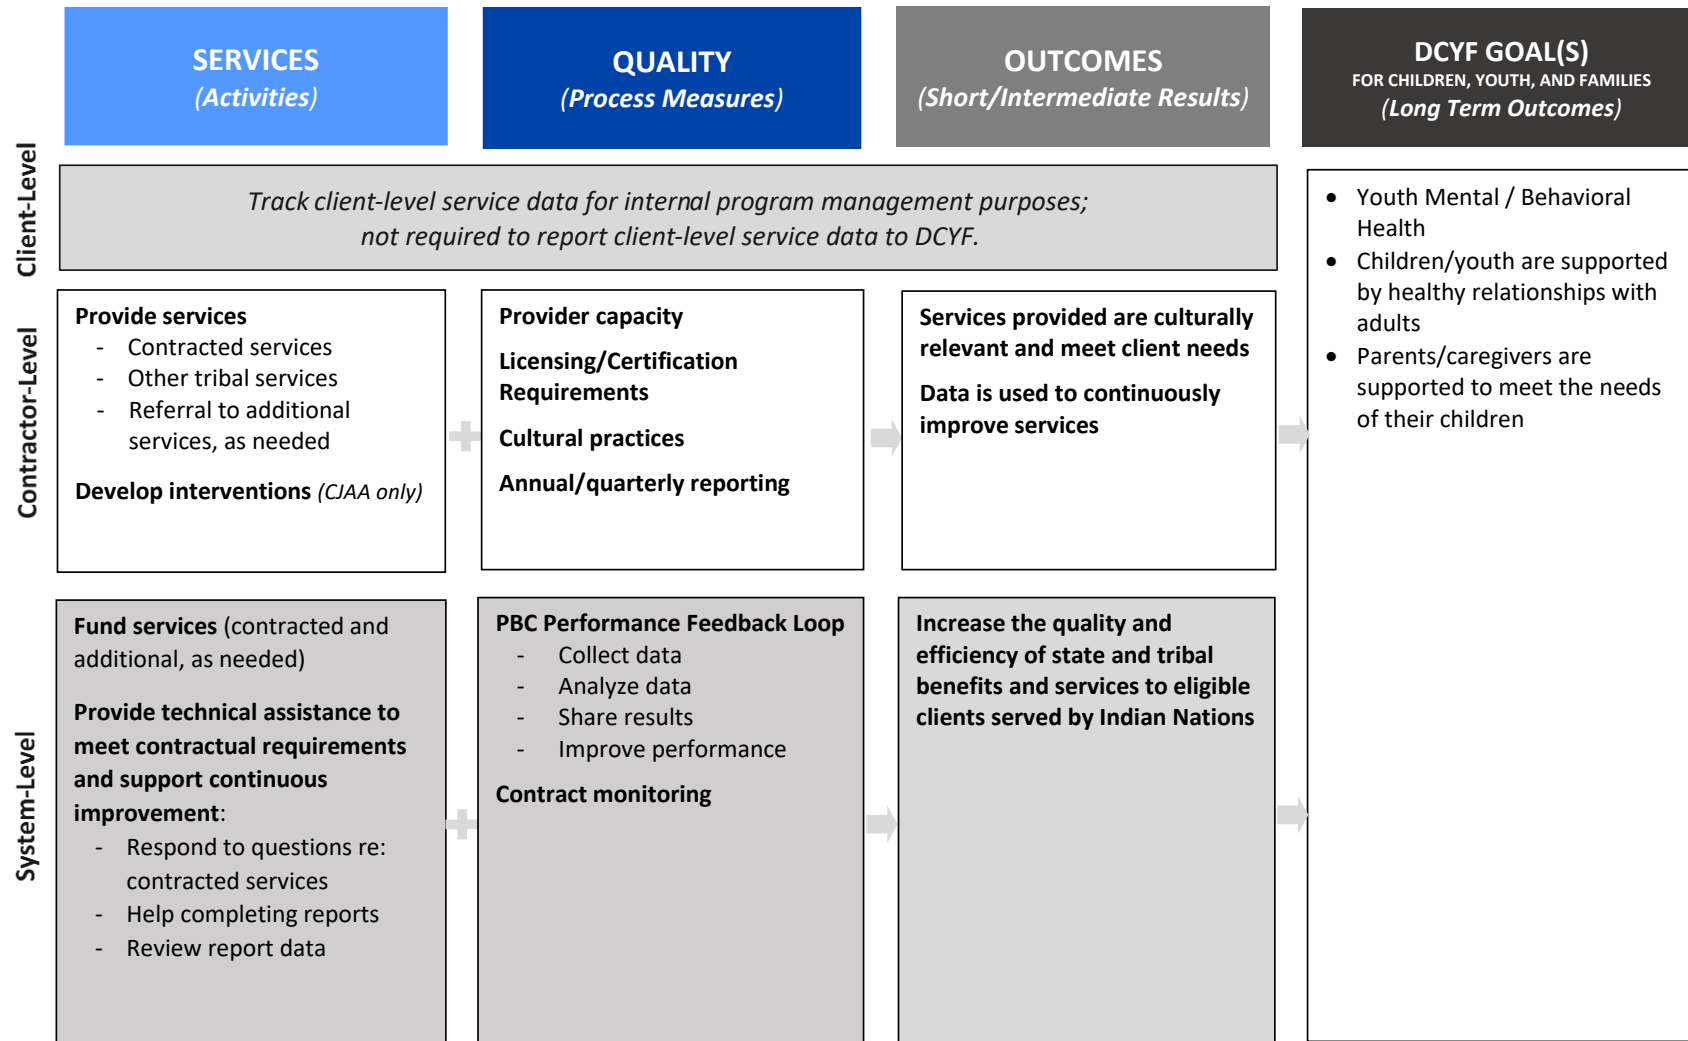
SERVICES
(Activities)

QUALITY
(Process Measures)

OUTCOMES
(Short/Intermediate Results)

DCYF GOAL(S)
FOR CHILDREN, YOUTH, AND FAMILIES
(Long Term Outcomes)

Client-Level

Track client-level service data for internal program management purposes; not required to report client-level service data to DCYF.

Contractor-Level

Provide services
- Contracted services
- Other tribal services
- Referral to additional services, as needed

Develop interventions (CJAA only)

Provider capacity

Licensing/Certification Requirements

Cultural practices

Annual/quarterly reporting

Services provided are culturally relevant and meet client needs

Data is used to continuously improve services

- Youth Mental / Behavioral Health
- Children/youth are supported by healthy relationships with adults
- Parents/caregivers are supported to meet the needs of their children

System-Level

Fund services (contracted and additional, as needed)

Provide technical assistance to meet contractual requirements and support continuous improvement:
- Respond to questions re: contracted services
- Help completing reports
- Review report data

PBC Performance Feedback Loop
- Collect data
- Analyze data
- Share results
- Improve performance

Contract monitoring

Increase the quality and efficiency of state and tribal benefits and services to eligible clients served by Indian Nations